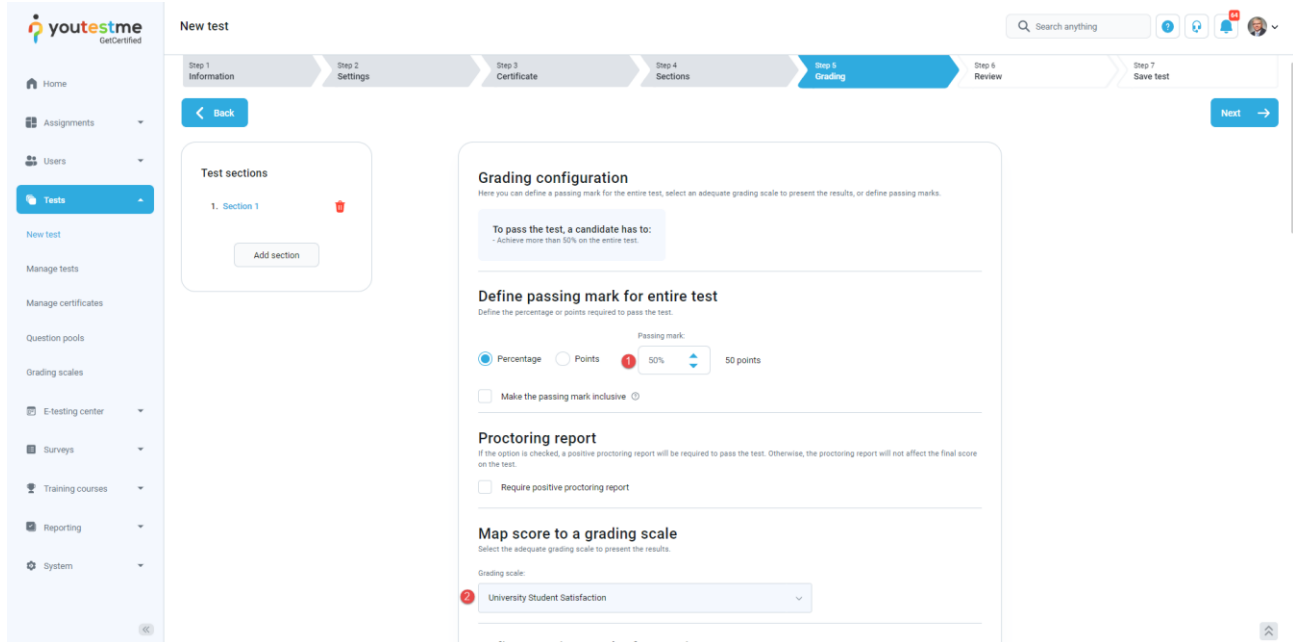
youtestme GetCertified

New test

Search anything

64

Home
Assignments
Users
Tests
New test
Manage tests
Manage certificates
Question pools
Grading scales
E-testing center
Surveys
Training courses
Reporting
System

Step 1 Information
Step 2 Settings
Step 3 Certificate
Step 4 Sections
Step 5 Grading
Step 6 Review
Step 7 Save test

Back

Next

Test sections

1. Section 1

Add section

Grading configuration
Here you can define a passing mark for the entire test, select an adequate grading scale to present the results, or define passing marks.

To pass the test, a candidate has to:
- Achieve more than 50% on the entire test.

Define passing mark for entire test
Define the percentage or points required to pass the test.

Passing mark:

Percentage Points 1 50% 50 points

Make the passing mark inclusive

Proctoring report
If the option is checked, a positive proctoring report will be required to pass the test. Otherwise, the proctoring report will not affect the final score on the test.

Require positive proctoring report

Map score to a grading scale
Select the adequate grading scale to present the results.

Grading scale:

2 University Student Satisfaction